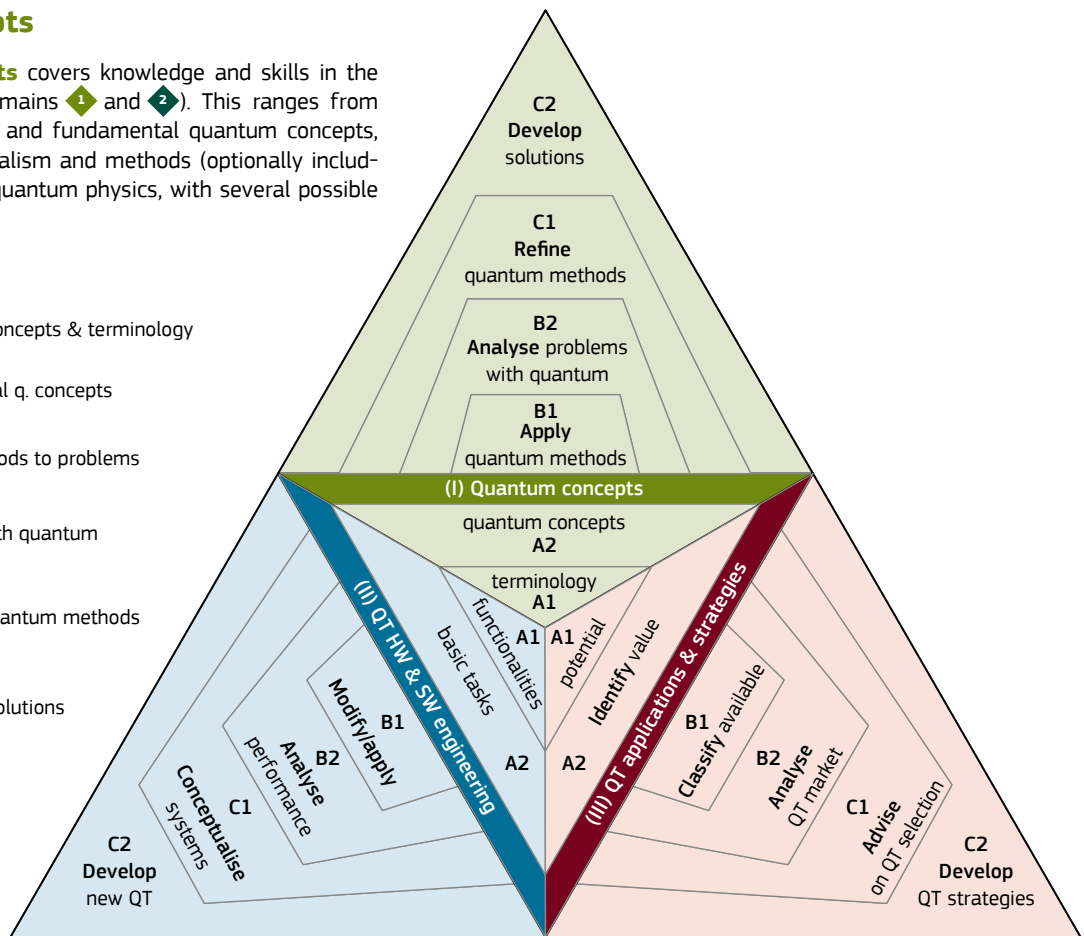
pts

ts covers knowledge and skills in the mains 1 and 2 ). This ranges from and fundamental quantum concepts, alism and methods (optionally including quantum physics, with several possible

oncepts & terminology

l q. concepts

ods to problems

th quantum

antum methods

olutions

C2
Develop
solutions

C1
Refine
quantum methods

B2
Analyse problems
with quantum

B1
Apply
quantum methods

(I) Quantum concepts

quantum concepts
A2

terminology
A1

(II) QT HW & SW engineering

A1
functionalities

basic tasks

A2

B1
Modify/apply

B2
Analyse
performance

C1
Conceptualise
systems

C2
Develop
new QT

(III) QT applications & strategies

A1
potential

Identify value

A2

B1
Classify available

B2
Analyse
QT market

C1
Advise
on QT selection

C2
Develop
QT strategies